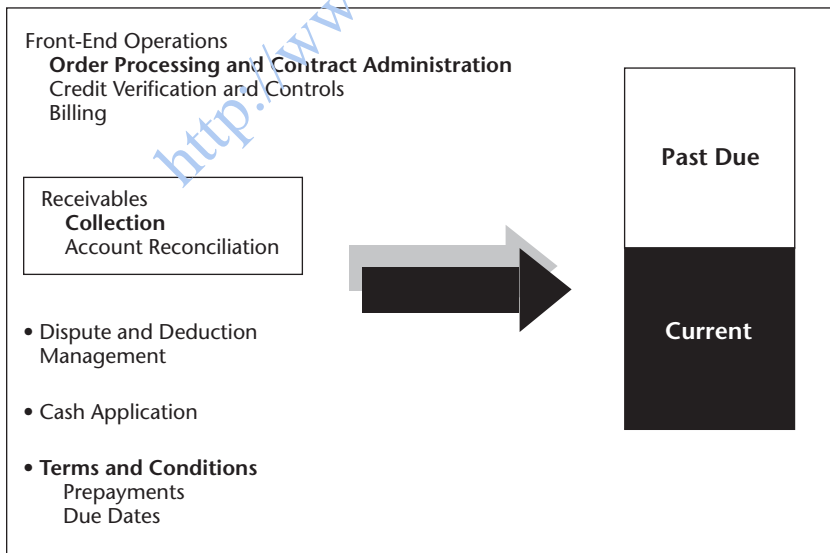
Front-End Operations
**Order Processing and Contract Administration**
Credit Verification and Controls
Billing

http://www

Receivables
**Collection**
Account Reconciliation

• Dispute and Deduction Management

• Cash Application

• **Terms and Conditions**
Prepayments
Due Dates

**Past Due**

**Current**